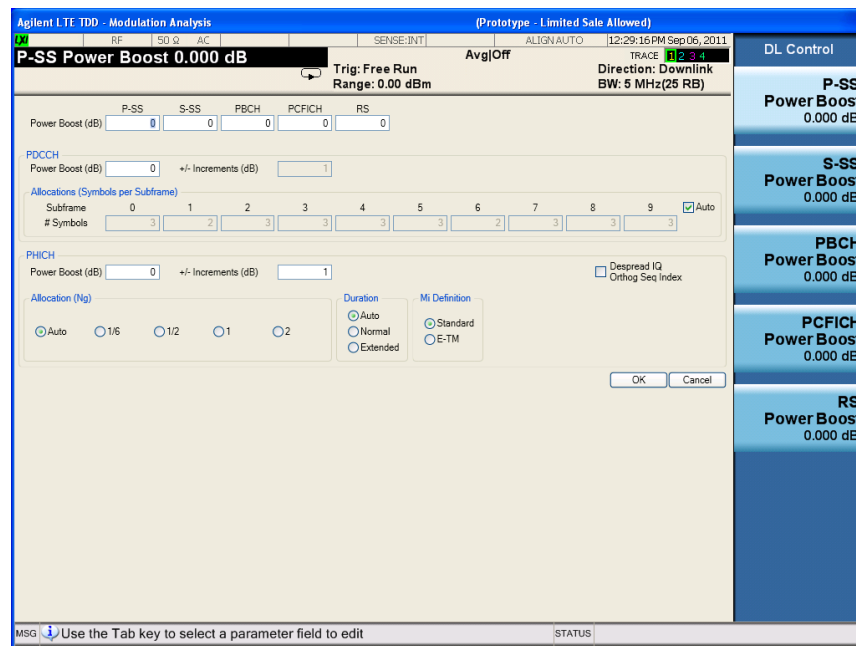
Agilent LTE TDD - Modulation Analysis (Prototype - Limited Sale Allowed)

LXI RF 50 Ω AC SENSE:INT ALIGN AUTO 12:29:16 PM Sep 06, 2011

P-SS Power Boost 0.000 dB

Avg|Off

Trig: Free Run

Range: 0.00 dBm

TRACE 1 2 3 4

Direction: Downlink

BW: 5 MHz(25 RB)

DL Control

| | P-SS | S-SS | PBCH | PCFICH | RS |
|---|---|---|---|---|---|
| Power Boost (dB) | 0 | 0 | 0 | 0 | 0 |

PDCCH

Power Boost (dB) 0 +/- Increments (dB) 1

Allocations (Symbols per Subframe)

| Subframe | 0 | 1 | 2 | 3 | 4 | 5 | 6 | 7 | 8 | 9 |
|---|---|---|---|---|---|---|---|---|---|---|
| # Symbols | 3 | 2 | 3 | 3 | 3 | 3 | 2 | 3 | 3 | 3 |

Auto

PHICH

Power Boost (dB) 0 +/- Increments (dB) 1

Despread IQ Orthog Seq Index

Allocation (Ng)

Auto 1/6 1/2 1 2

Duration

Auto Normal Extended

Mi Definition

Standard E-TM

OK Cancel

P-SS Power Boost 0.000 dB

S-SS Power Boost 0.000 dB

PBCH Power Boost 0.000 dB

PCFICH Power Boost 0.000 dB

RS Power Boost 0.000 dB

MSG Use the Tab key to select a parameter field to edit

STATUS